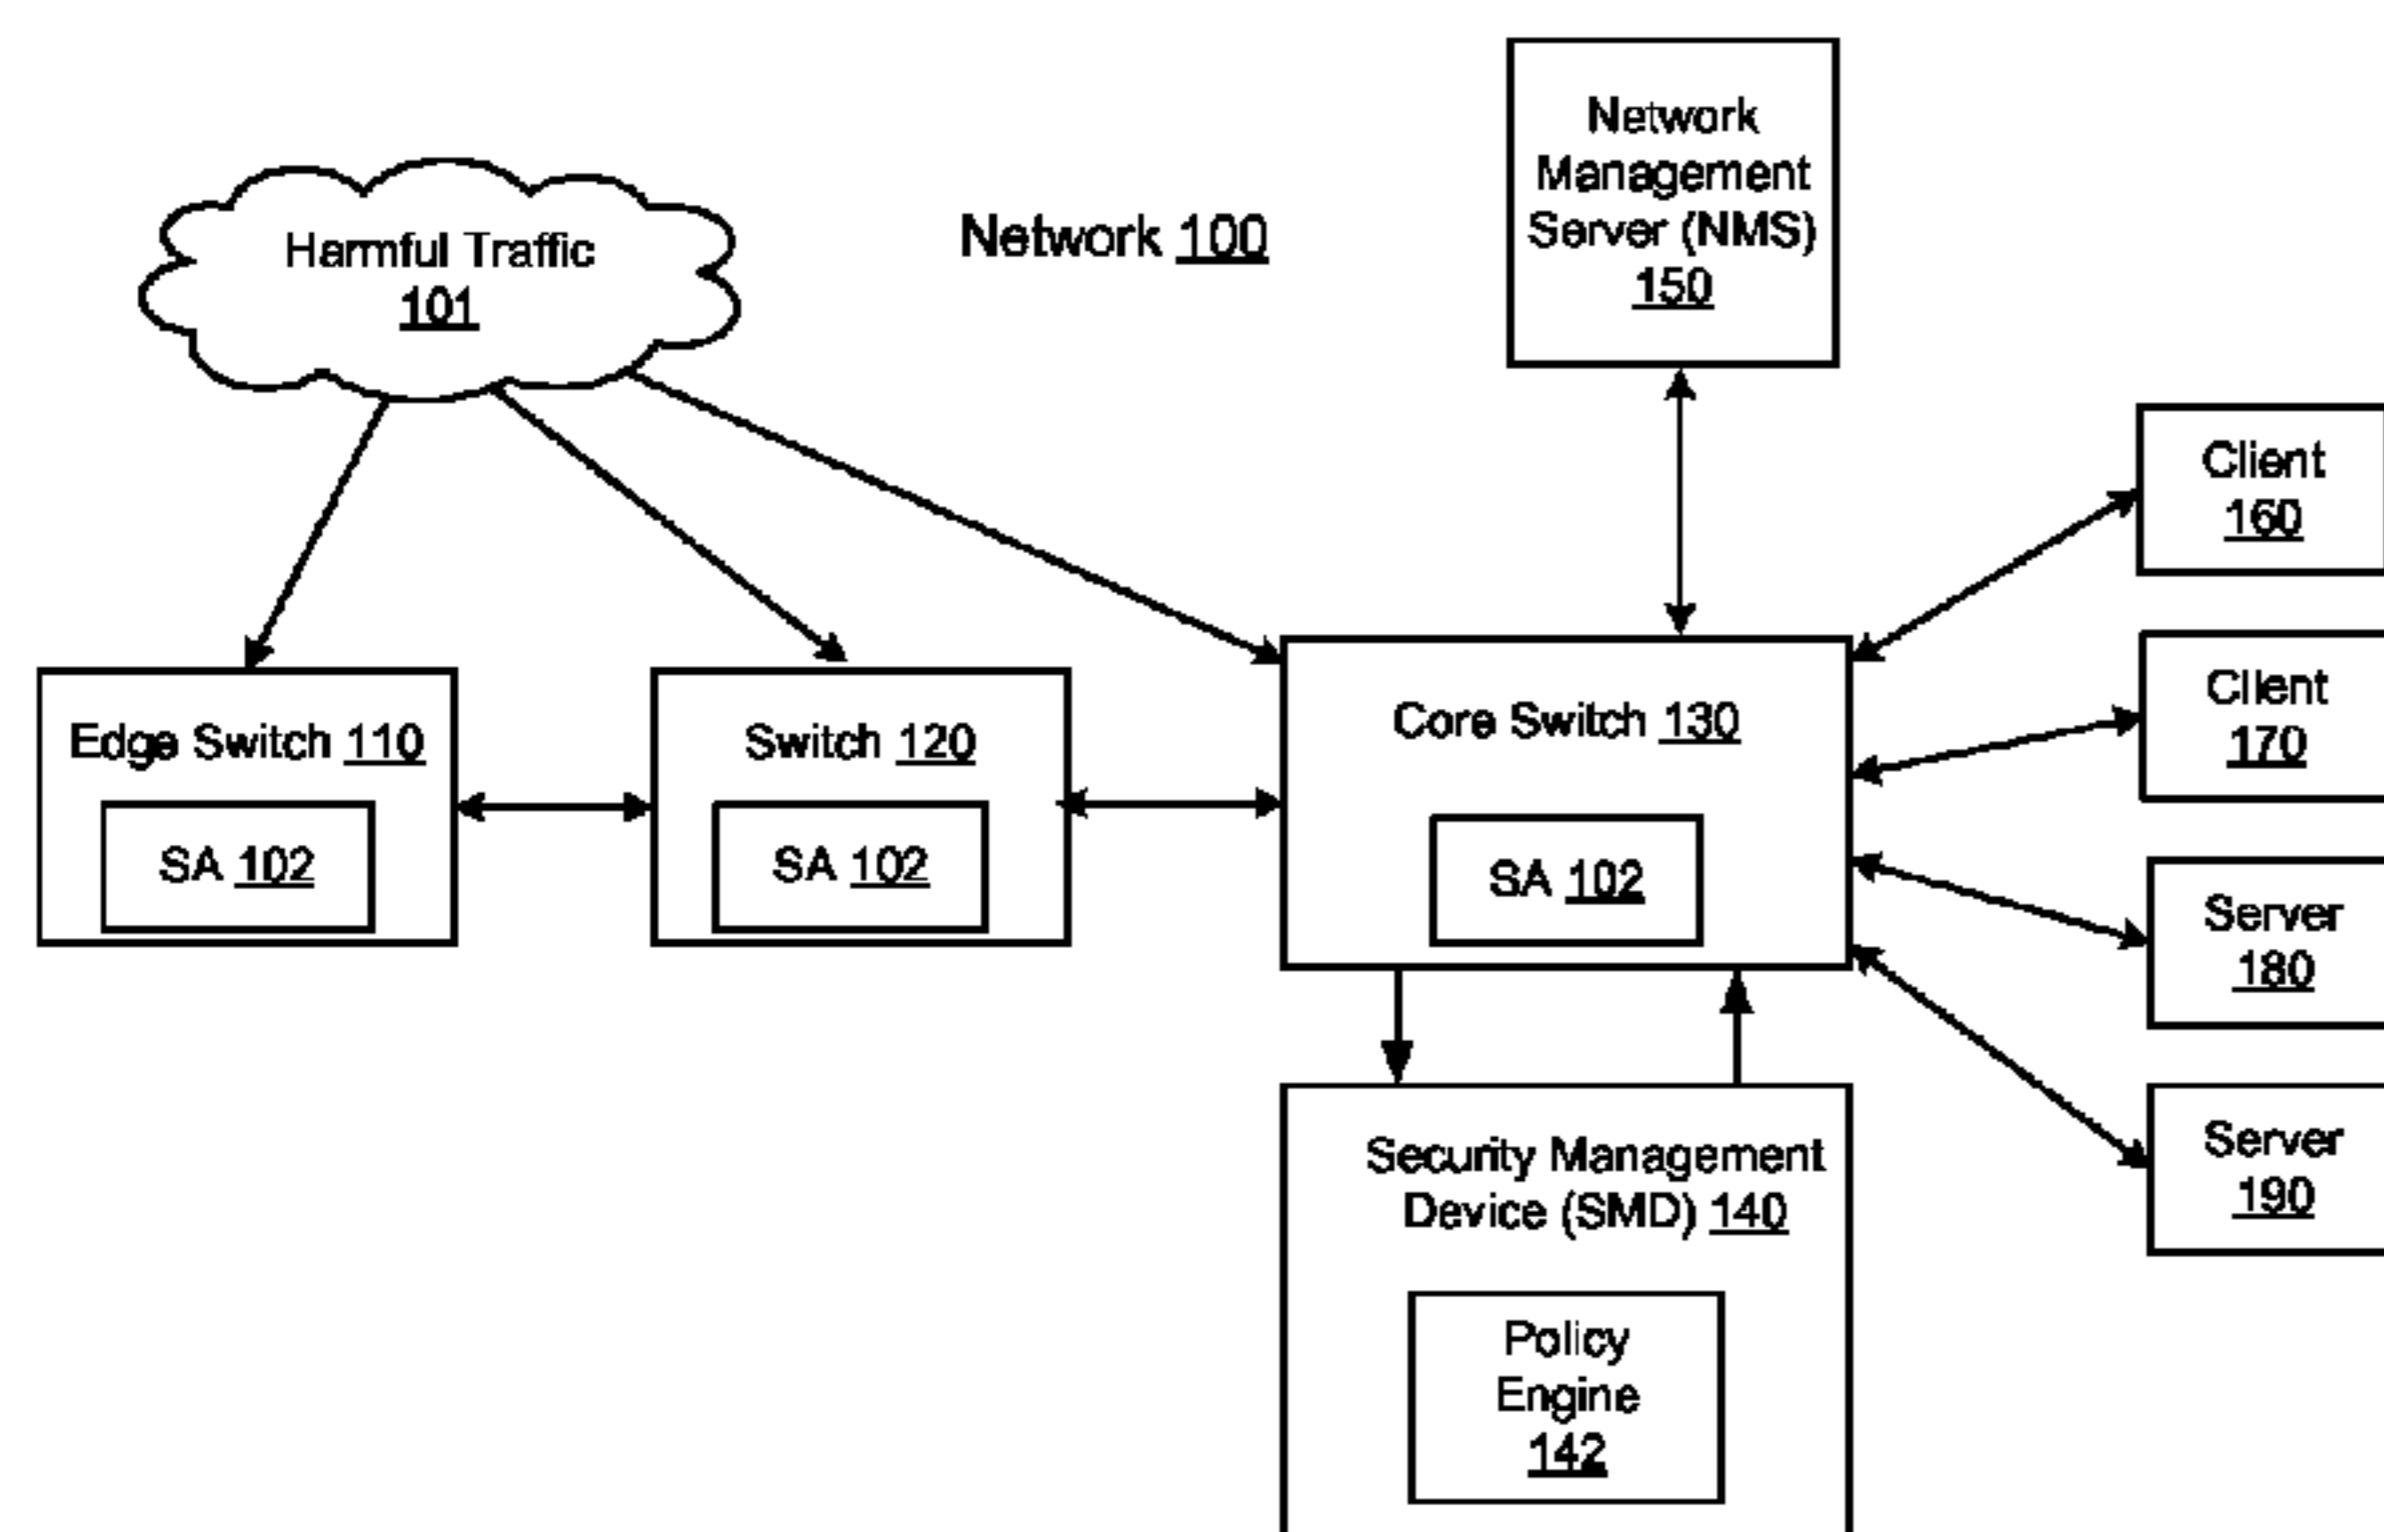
Network Management Server (NMS) 150

Harmful Traffic 101

Network 100

Client 160

Client 170

Server 180

Server 190

Edge Switch 110

SA 102

Switch 120

SA 102

Core Switch 130

SA 102

Security Management Device (SMD) 140

Policy Engine 142